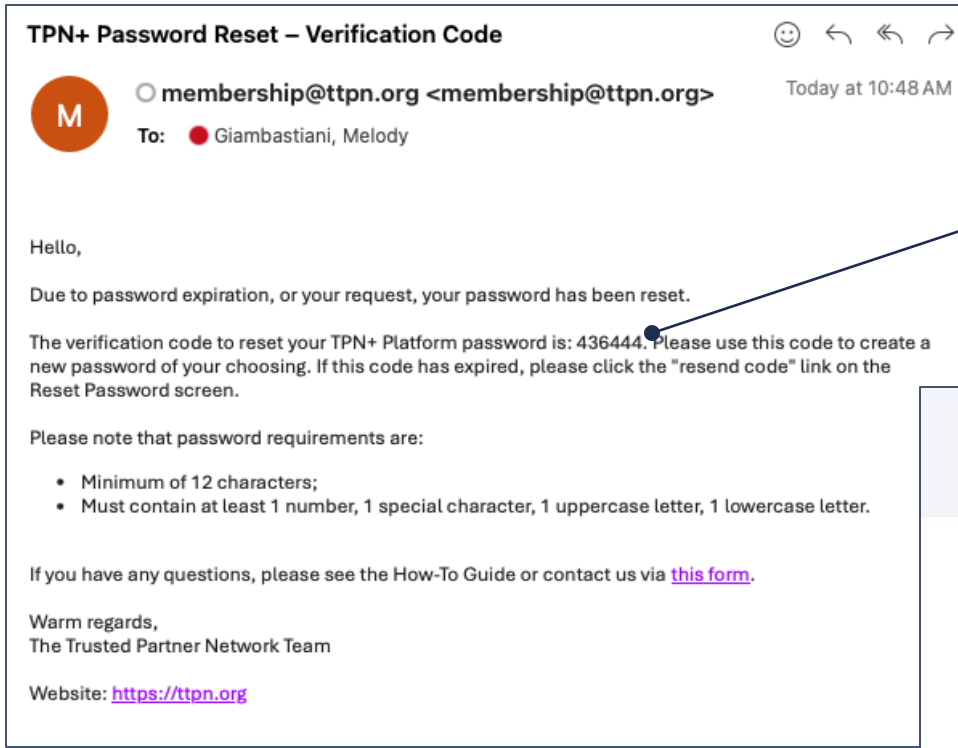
TPN+ Password Reset – Verification Code

membership@ttpn.org <membership@ttpn.org>
Today at 10:48 AM
To: Giambastiani, Melody

Hello,

Due to password expiration, or your request, your password has been reset.

The verification code to reset your TPN+ Platform password is: 436444. Please use this code to create a new password of your choosing. If this code has expired, please click the "resend code" link on the Reset Password screen.

Please note that password requirements are:

- Minimum of 12 characters;
- Must contain at least 1 number, 1 special character, 1 uppercase letter, 1 lowercase letter.

If you have any questions, please see the How-To Guide or contact us via this form.

Warm regards,
The Trusted Partner Network Team

Website: https://ttpn.org